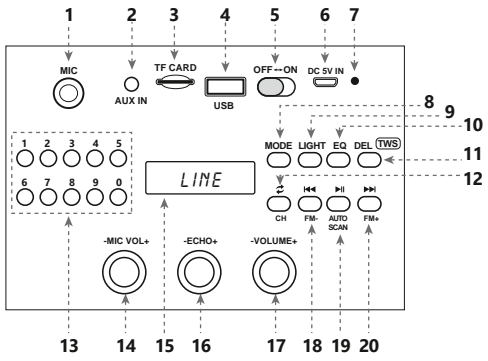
1 2 3 4 5 6 7

MIC

AUX IN

TF CARD

USB

OFF ↔ ON

DC 5V IN

8 9 10

MODE LIGHT EQ DEL TWS

11

1 2 3 4 5

6 7 8 9 0

LINE

12

CH FM- AUTO SCAN FM+

-MIC VOL+ -ECHO+ -VOLUME+

13 14 15 16 17 18 19 20